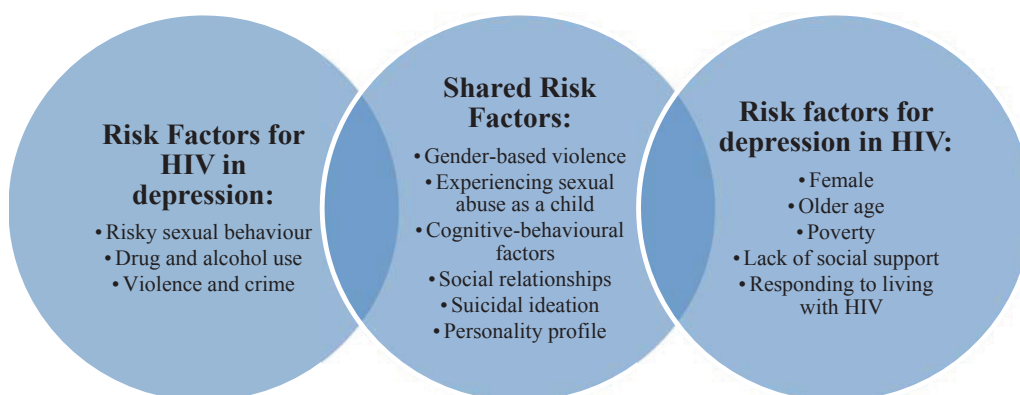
Risk Factors for HIV in depression:

• Risky sexual behaviour
• Drug and alcohol use
• Violence and crime

Shared Risk Factors:

• Gender-based violence
• Experiencing sexual abuse as a child
• Cognitive-behavioural factors
• Social relationships
• Suicidal ideation
• Personality profile

Risk factors for depression in HIV:

• Female
• Older age
• Poverty
• Lack of social support
• Responding to living with HIV